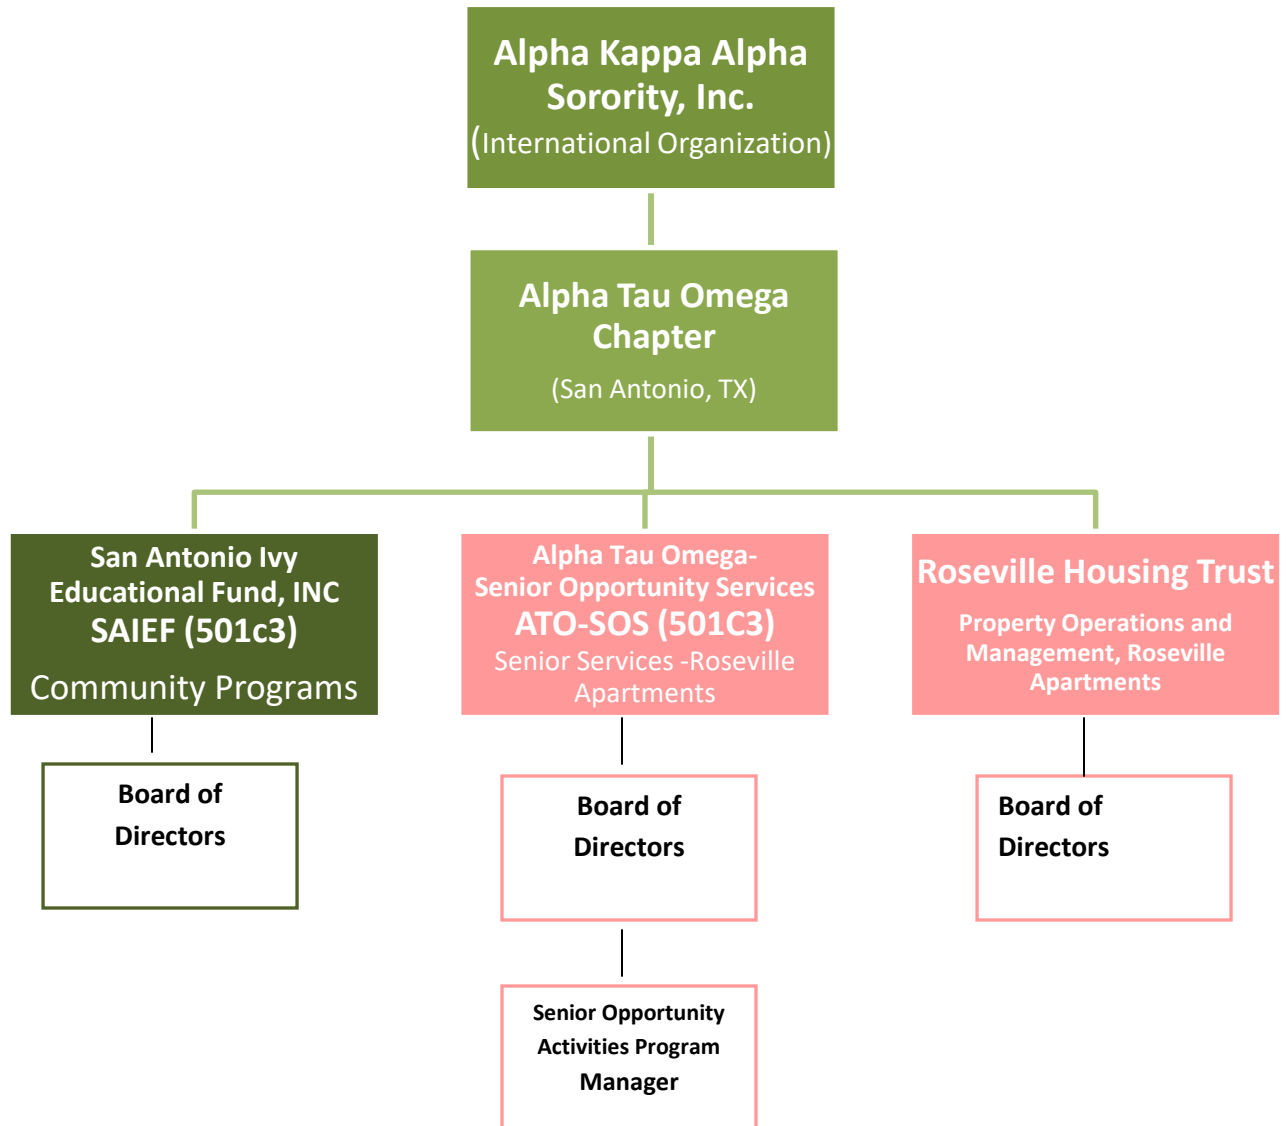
Alpha Kappa Alpha Sorority, Inc.
(International Organization)

Alpha Tau Omega Chapter
(San Antonio, TX)

San Antonio Ivy Educational Fund, INC
SAIEF (501c3)
Community Programs

Alpha Tau Omega-Senior Opportunity Services
ATO-SOS (501C3)
Senior Services -Roseville Apartments

Roseville Housing Trust
Property Operations and Management, Roseville Apartments

Board of Directors

Board of Directors

Board of Directors

Senior Opportunity Activities Program Manager